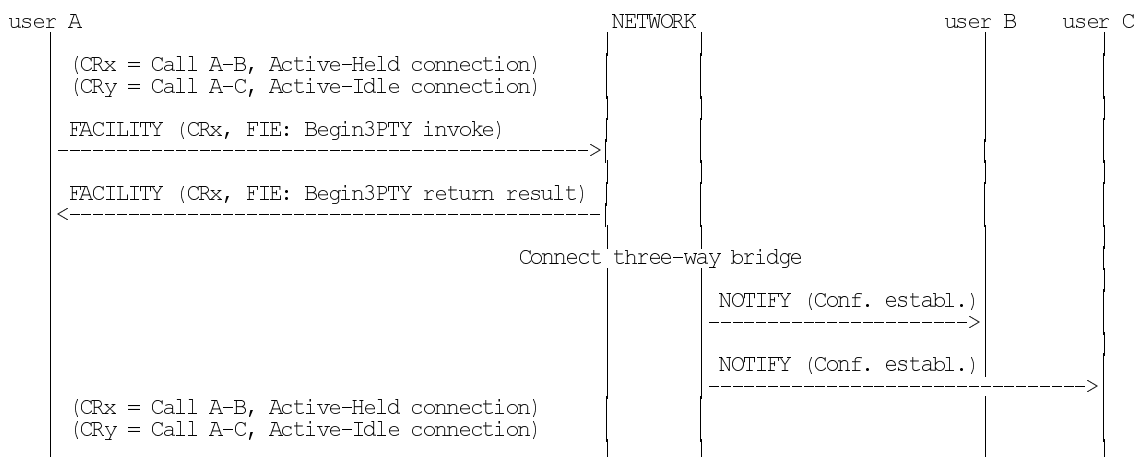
user A NETWORK user B user C

(CRx = Call A-B, Active-Held connection)
(CRy = Call A-C, Active-Idle connection)

FACILITY (CRx, FIE: Begin3PTY invoke)
------------------------------------------------>

FACILITY (CRx, FIE: Begin3PTY return result)
<------------------------------------------------

Connect three-way bridge

NOTIFY (Conf. establ.)
---------------------->

NOTIFY (Conf. establ.)
-------------------------------->

(CRx = Call A-B, Active-Held connection)
(CRy = Call A-C, Active-Idle connection)